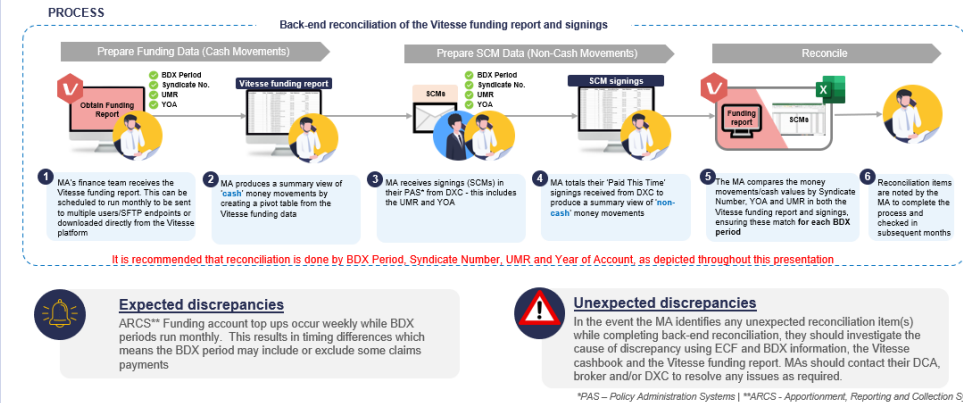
PROCESS

Back-end reconciliation of the Vitesse funding report and signings

Prepare Funding Data (Cash Movements)

Prepare SCM Data (Non-Cash Movements)

Reconcile

Obtain Funding Report

BDX Period
Syndicate No.
UMR
YOA

Vitesse funding report

SCMs

BDX Period
Syndicate No.
UMR
YOA

SCM signings

Funding report

SCMs

1 MA's finance team receives the Vitesse funding report. This can be scheduled to run monthly to be sent to multiple users/SFTP endpoints or downloaded directly from the Vitesse platform

2 MA produces a summary view of 'cash' money movements by creating a pivot table from the Vitesse funding data

3 MA receives signings (SCMs) in their PAS* from DXC - this includes the UMR and YOA

4 MA totals their 'Paid This Time' signings received from DXC to produce a summary view of 'non-cash' money movements

5 The MA compares the money movements/cash values by Syndicate Number, YOA and UMR in both the Vitesse funding report and signings, ensuring these match for each BDX period

6 Reconciliation items are noted by the MA to complete the process and checked in subsequent months

It is recommended that reconciliation is done by BDX Period, Syndicate Number, UMR and Year of Account, as depicted throughout this presentation

Expected discrepancies

ARCS** Funding account top ups occur weekly while BDX periods run monthly. This results in timing differences which means the BDX period may include or exclude some claims payments

Unexpected discrepancies

In the event the MA identifies any unexpected reconciliation item(s) while completing back-end reconciliation, they should investigate the cause of discrepancy using ECF and BDX information, the Vitesse cashbook and the Vitesse funding report. MAs should contact their DCA, broker and/or DXC to resolve any issues as required.

*PAS – Policy Administration Systems | **ARCS - Apportionment, Reporting and Collection S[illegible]